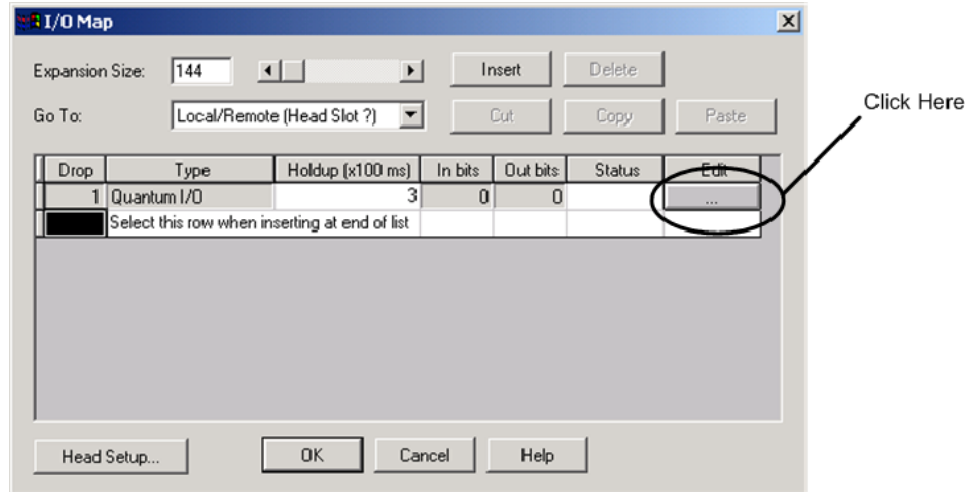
I/O Map

Expansion Size: 144

Insert Delete

Go To: Local/Remote (Head Slot ?)

Cut Copy Paste

Click Here

| Drop | Type | Holdup (x100 ms) | In bits | Out bits | Status | Edit |
|---|---|---|---|---|---|---|
| 1 | Quantum I/O | 3 | 0 | 0 | | ... |
| | Select this row when inserting at end of list | | | | | |

Head Setup... OK Cancel Help